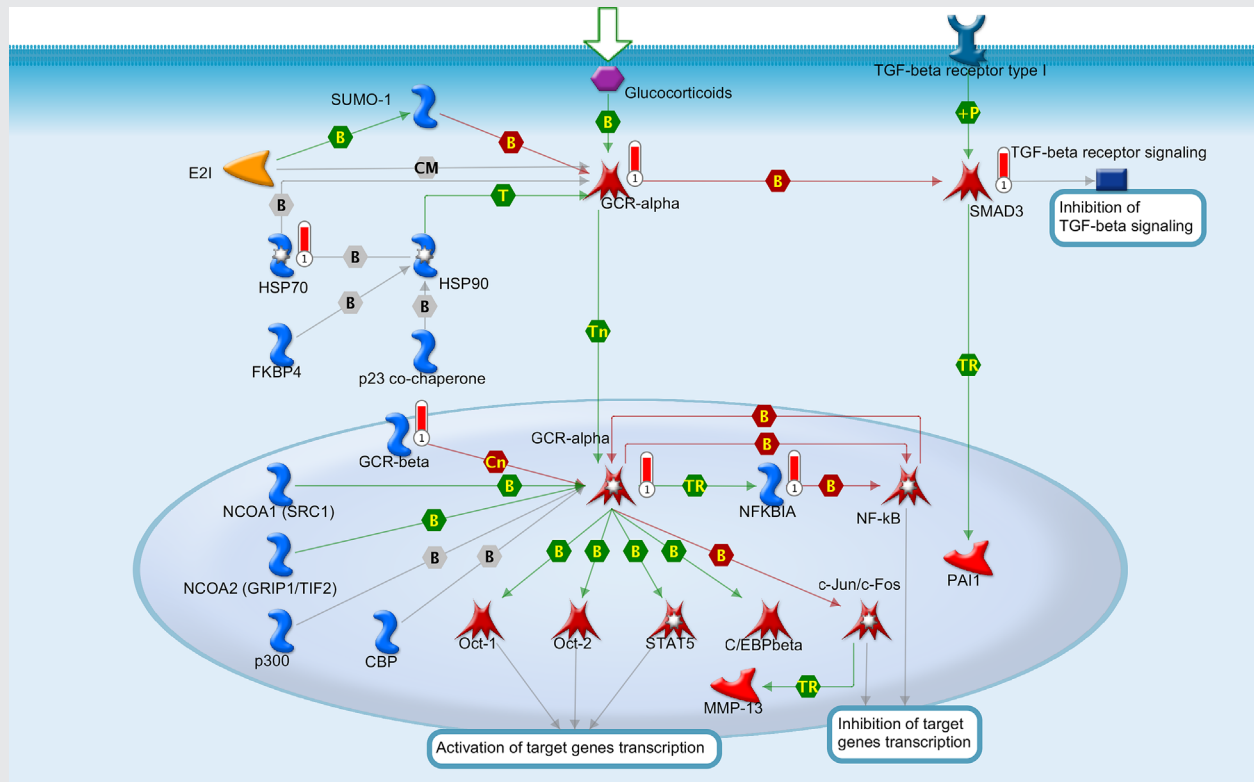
TGF-beta receptor type I

Glucocorticoids

SUMO-1

B

B

B

+P

E2I

CM

B

TGF-beta receptor signaling

1

1

GCR-alpha

SMAD3

Inhibition of TGF-beta signaling

B

T

1

B

HSP70

HSP90

B

B

FKBP4

p23 co-chaperone

Tn

TR

B

B

1

GCR-alpha

GCR-beta

Cn

B

1

TR

1

B

NCOA1 (SRC1)

NFKBIA

NF-kB

B

NCOA2 (GRIP1/TIF2)

B

B

B

B

B

B

B

c-Jun/c-Fos

PAI1

p300

CBP

Oct-1

Oct-2

STAT5

C/EBPbeta

TR

MMP-13

Inhibition of target genes transcription

Activation of target genes transcription